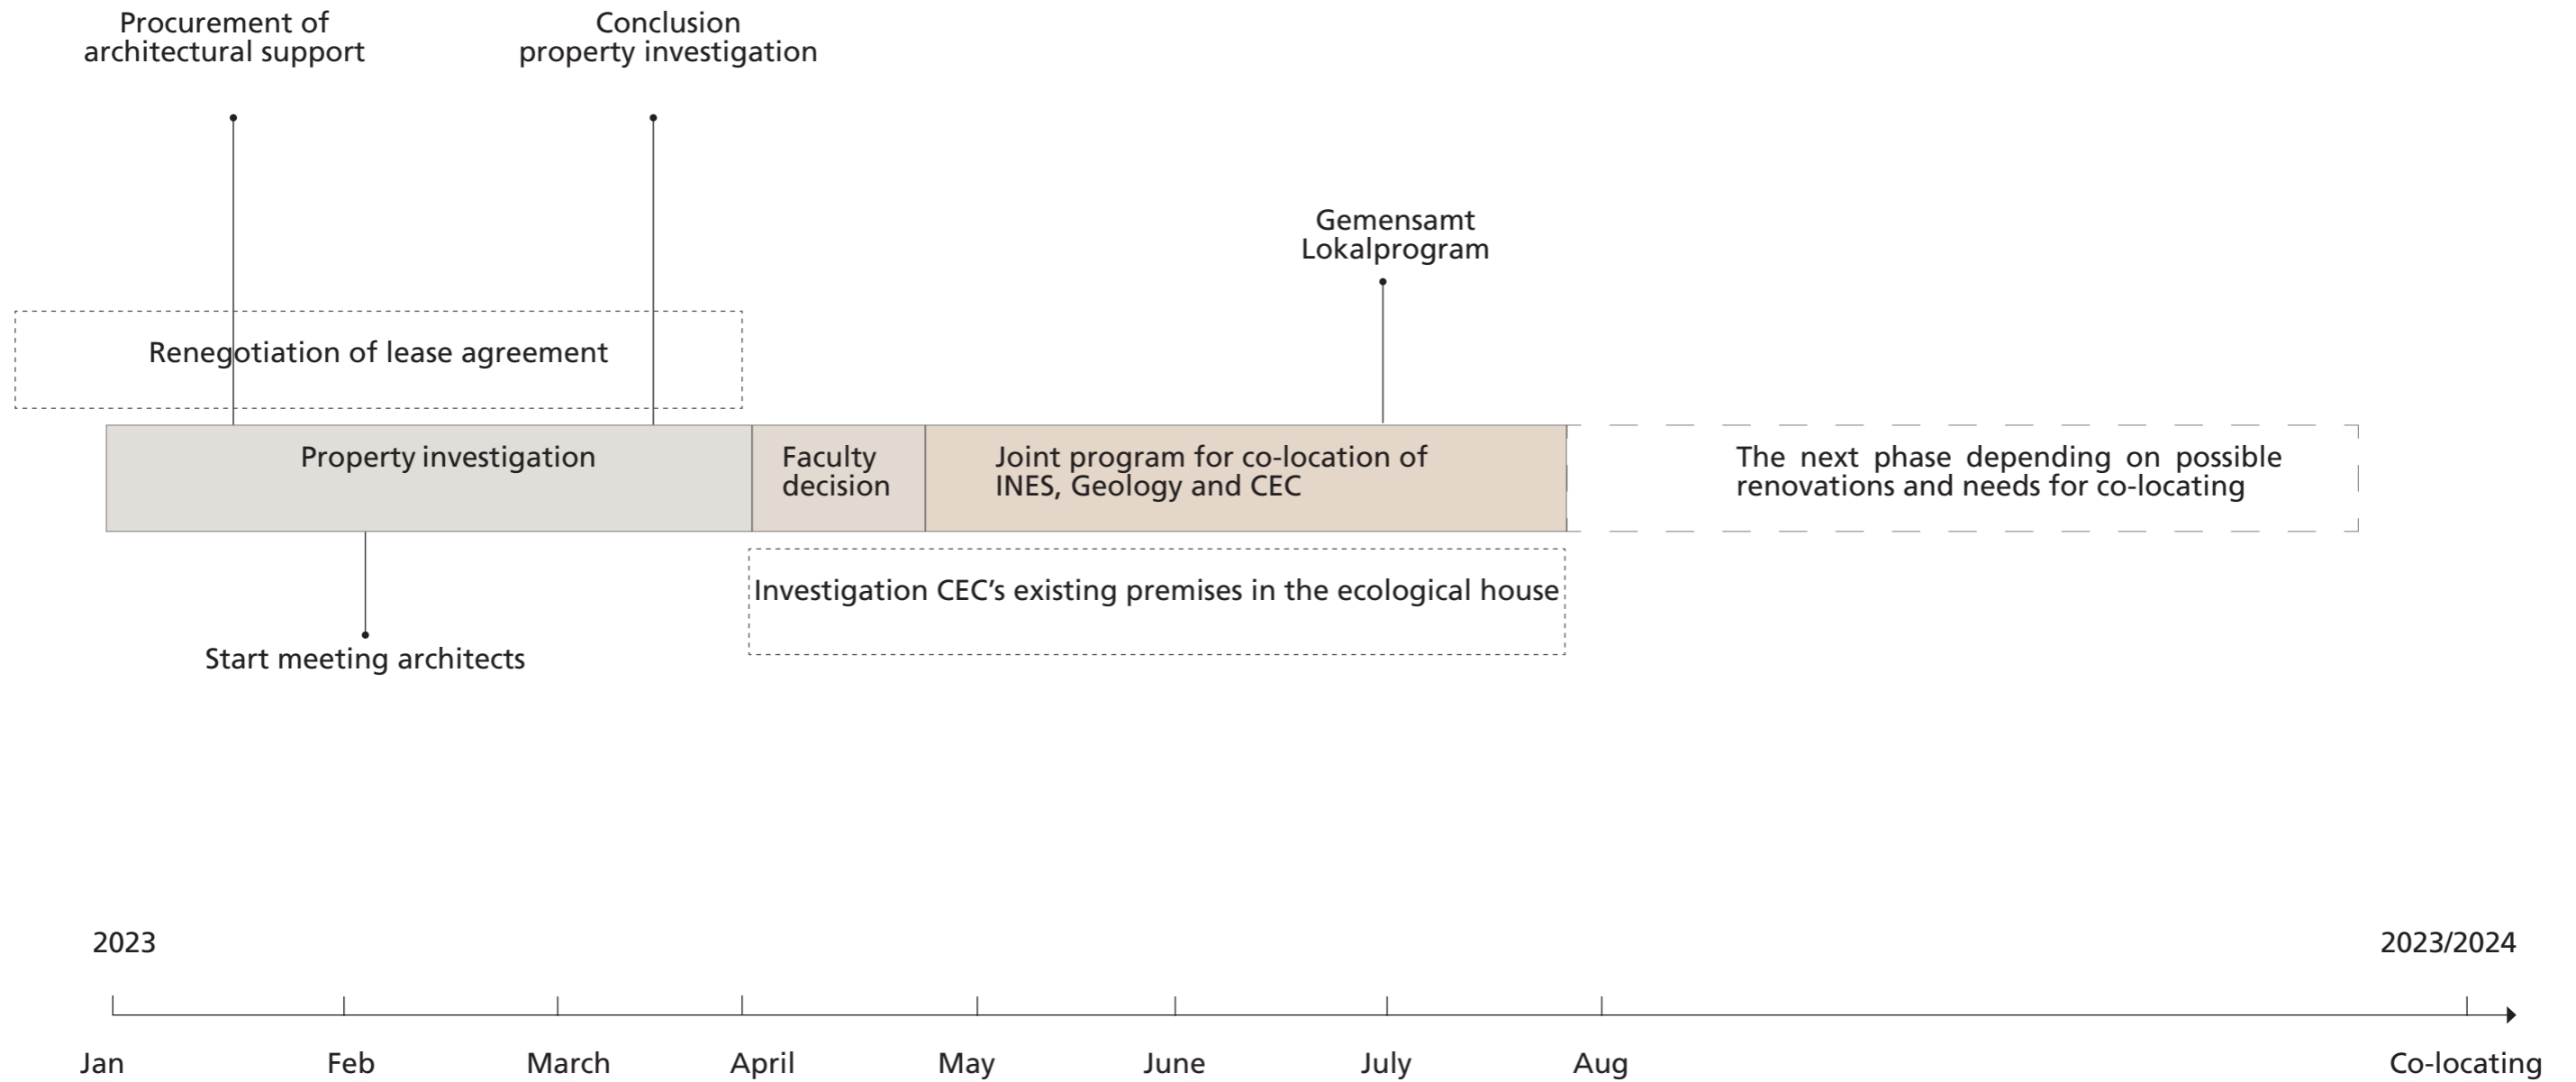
Procurement of architectural support

Conclusion property investigation

Gemensamt Lokalprogram

Renegotiation of lease agreement

Property investigation

Faculty decision

Joint program for co-location of INES, Geology and CEC

The next phase depending on possible renovations and needs for co-locating

Investigation CEC's existing premises in the ecological house

Start meeting architects

2023

2023/2024

Jan

Feb

March

April

May

June

July

Aug

Co-locating